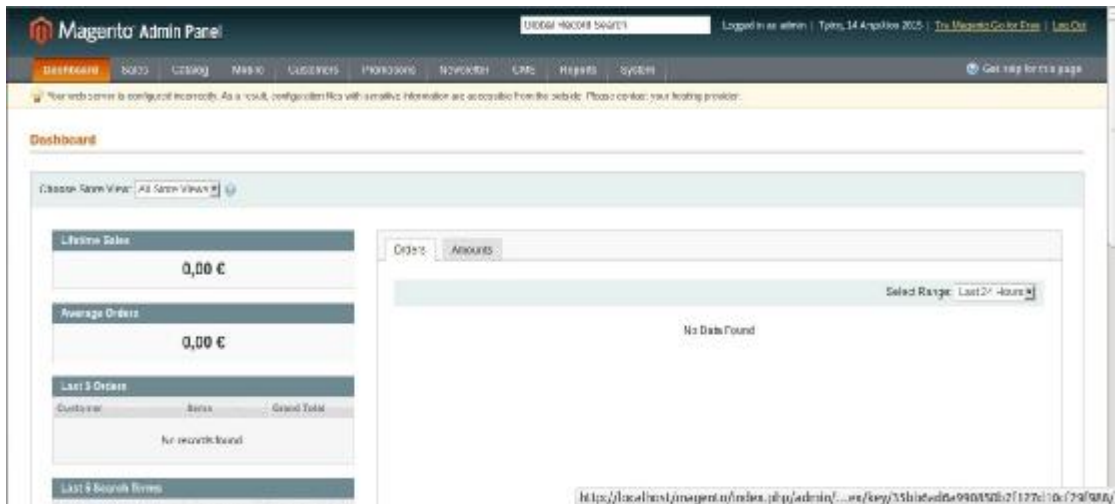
Magento Admin Panel

Global Record Search

Logged in as admin | Τρίτη, 14 Απριλίου 2015 | Try Magento Go for Free | Log Out

Dashboard Sales Catalog Mobile Customers Promotions Newsletter CMS Reports System

Get help for this page

Your web server is configured incorrectly. As a result, configuration files with sensitive information are accessible from the outside. Please contact your hosting provider.

Dashboard

Choose Store View: All Store Views

Lifetime Sales

0,00 €

Average Orders

0,00 €

Last 5 Orders

| Customer | Items | Grand Total |
|---|---|---|
| No records found | | |

Last 5 Search Terms

Orders Amounts

Select Range: Last 24 Hours

No Data Found

http://localhost/magento/index.php/admin/...es/key/35bb6ed6e990f458c2f127d10c/29f9f0